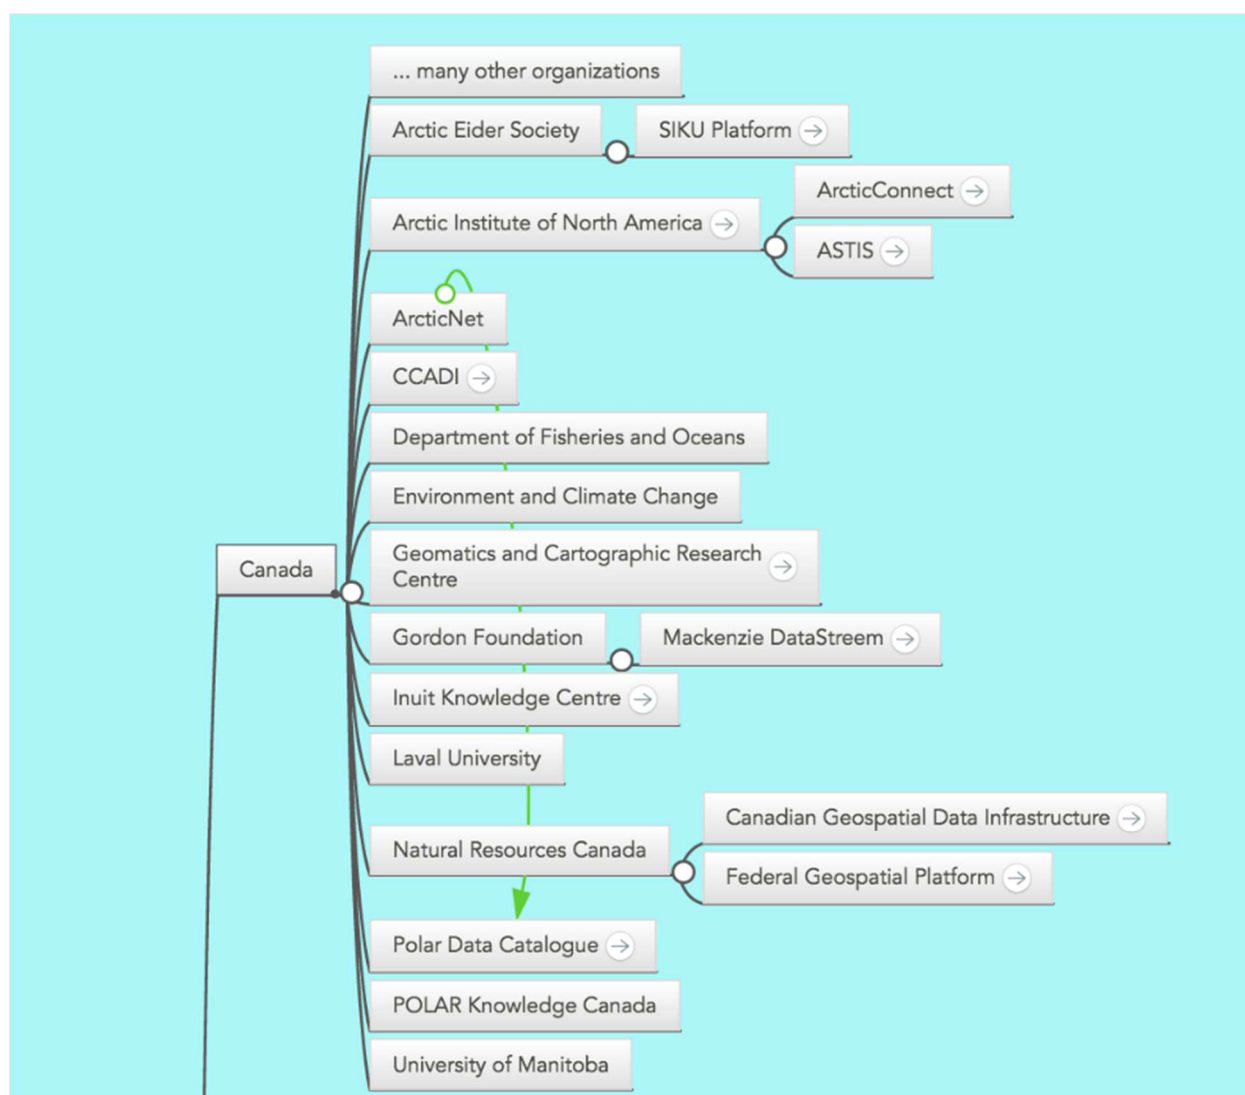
Canada

... many other organizations

Arctic Eider Society

SIKU Platform

Arctic Institute of North America

ArcticConnect

ASTIS

ArcticNet

CCADI

Department of Fisheries and Oceans

Environment and Climate Change

Geomatics and Cartographic Research Centre

Gordon Foundation

Mackenzie DataStreem

Inuit Knowledge Centre

Laval University

Natural Resources Canada

Canadian Geospatial Data Infrastructure

Federal Geospatial Platform

Polar Data Catalogue

POLAR Knowledge Canada

University of Manitoba